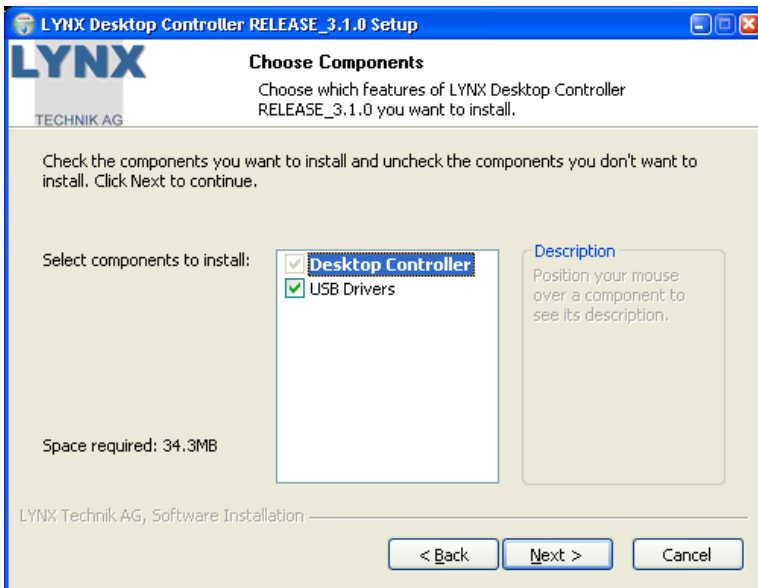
LYNX Desktop Controller RELEASE_3.1.0 Setup

LYNX
TECHNIK AG

Choose Components

Choose which features of LYNX Desktop Controller RELEASE_3.1.0 you want to install.

Check the components you want to install and uncheck the components you don't want to install. Click Next to continue.

Select components to install:

Desktop Controller
USB Drivers

Description
Position your mouse over a component to see its description.

Space required: 34.3MB

LYNX Technik AG, Software Installation

< Back
Next >
Cancel